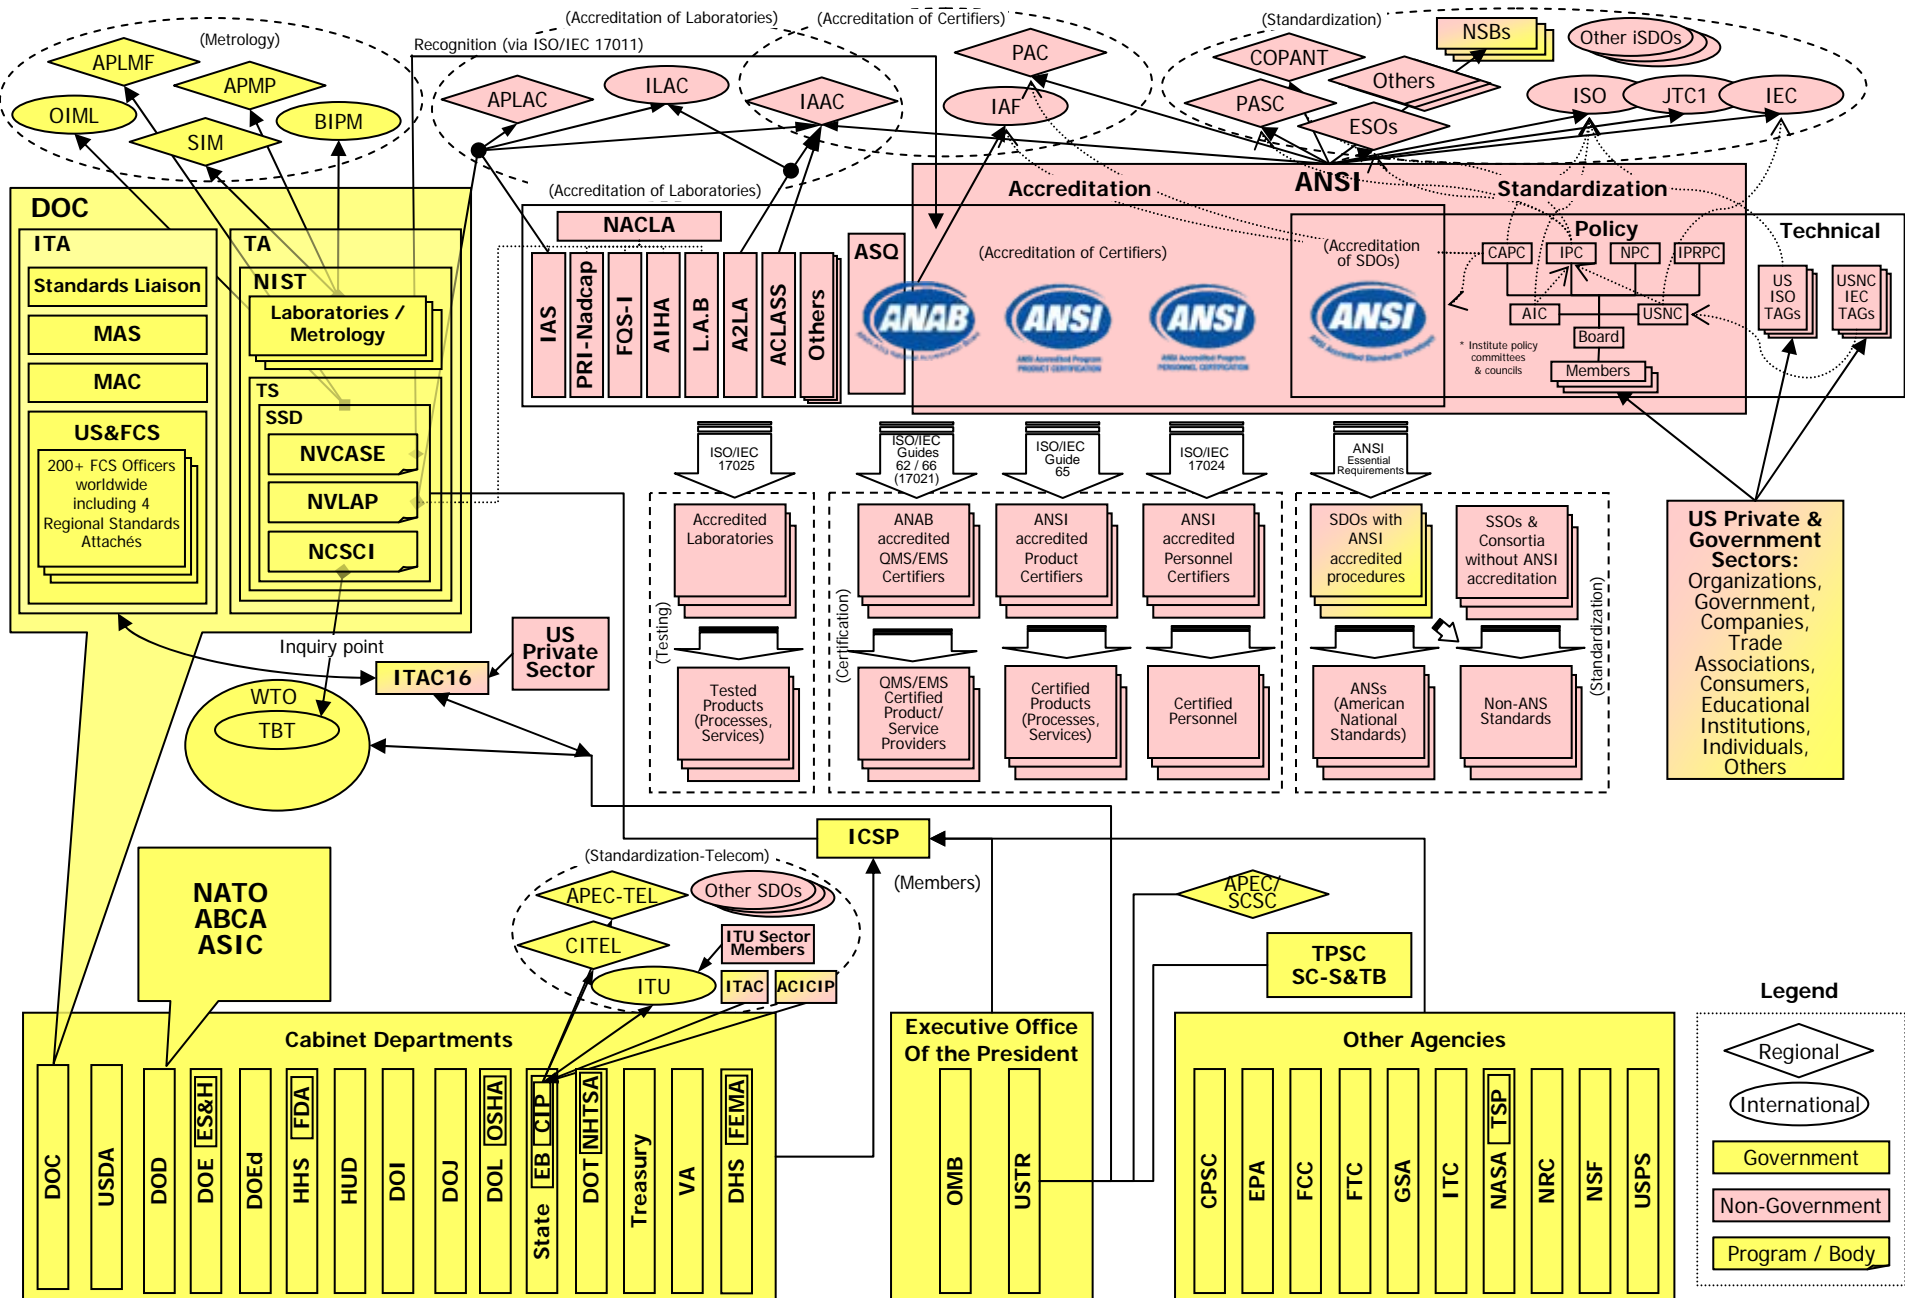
(Metrology)
APLMF
APMP
OIML
BIPM
SIM
Recognition (via ISO/IEC 17011)
(Accreditation of Laboratories)
(Accreditation of Certifiers)
APLAC
ILAC
IAAC
PAC
IAF
(Standardization)
NSBs
Other iSDOs
COPANT
Others
PASC
ESOs
ISO
JTC1
IEC
ANSI
Accreditation
Standardization
DOC
ITA
Standards Liaison
MAS
MAC
US&FCS
200+ FCS Officers worldwide including 4 Regional Standards Attachés
TA
NIST
Laboratories / Metrology
TS
SSD
NVCASE
NVLAP
NCSCI
(Accreditation of Laboratories)
NACLA
IAS
PRI-Nadcap
FQS-I
AIHA
L.A.B
A2LA
ACLASS
Others
ASQ
ANAB
ANSI
ANSI
ANSI
(Accreditation of Certifiers)
(Accreditation of SDOs)
Policy
CAPC
IPC
NPC
IPRPC
AIC
USNC
Board
Members
* Institute policy committees & councils
Technical
US ISO TAGs
USNC IEC TAGs
ISO/IEC 17025
ISO/IEC Guides 62 / 66 (17021)
ISO/IEC Guide 65
ISO/IEC 17024
ANSI Essential Requirements
Accredited Laboratories
ANAB accredited QMS/EMS Certifiers
ANSI accredited Product Certifiers
ANSI accredited Personnel Certifiers
SDOs with ANSI accredited procedures
SSOs & Consortia without ANSI accreditation
(Testing)
(Certification)
(Standardization)
Tested Products (Processes, Services)
QMS/EMS Certified Product/ Service Providers
Certified Products (Processes, Services)
Certified Personnel
ANSs (American National Standards)
Non-ANS Standards
US Private & Government Sectors:
Organizations, Government, Companies, Trade Associations, Consumers, Educational Institutions, Individuals, Others
Inquiry point
US Private Sector
ITAC16
WTO
TBT
ICSP
(Members)
(Standardization-Telecom)
APEC-TEL
Other SDOs
CITEL
ITU Sector Members
ITU
ITAC
ACICIP
APEC/ SCSC
TPSC SC-S&TB
NATO ABCA ASIC
Cabinet Departments
DOC
USDA
DOD
DOE
ES&H
HHS
FDA
HUD
DOI
DOJ
DOL
OSHA
State
EB
CIP
DOT
NHTSA
Treasury
VA
DHS
FEMA
Executive Office Of the President
OMB
USTR
Other Agencies
CPSC
EPA
FCC
FTC
GSA
ITC
NASA
TSP
NRC
NSF
USPS
Legend
Regional
International
Government
Non-Government
Program / Body